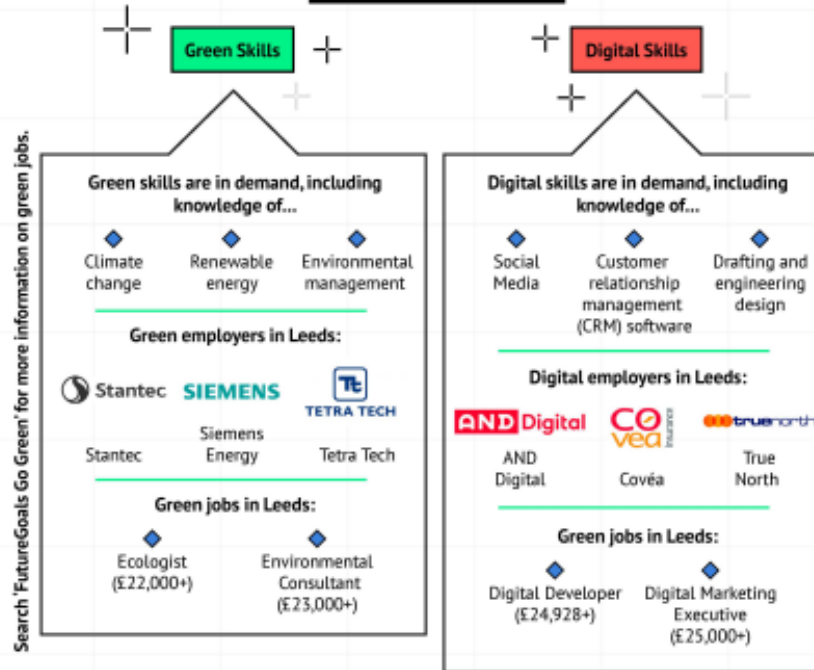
Green Skills

Digital Skills

Search 'FutureGoals Go Green' for more information on green jobs.

Green skills are in demand, including knowledge of...

Climate change

Renewable energy

Environmental management

Green employers in Leeds:

Stantec

SIEMENS

TETRA TECH

Stantec

Siemens Energy

Tetra Tech

Green jobs in Leeds:

Ecologist (£22,000+)

Environmental Consultant (£23,000+)

Digital skills are in demand, including knowledge of...

Social Media

Customer relationship management (CRM) software

Drafting and engineering design

Digital employers in Leeds:

AND Digital

Covéa Insurance

truenorth

AND Digital

Covéa

True North

Green jobs in Leeds:

Digital Developer (£24,928+)

Digital Marketing Executive (£25,000+)